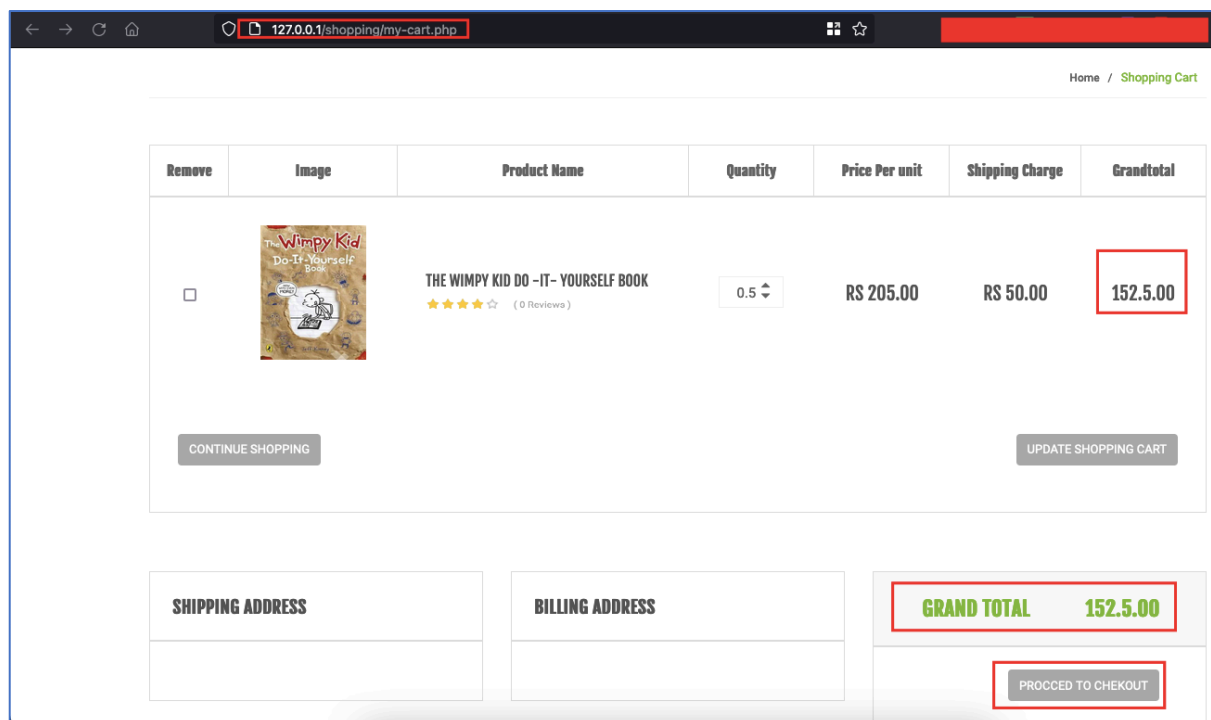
127.0.0.1/shopping/my-cart.php

Home / Shopping Cart

| Remove | Image | Product Name | Quantity | Price Per unit | Shipping Charge | Grandtotal |
|---|---|---|---|---|---|---|
| ☐ | The Wimpy Kid Do-It-Yourself Book | THE WIMPY KID DO -IT- YOURSELF BOOK (0 Reviews) | 0.5 | RS 205.00 | RS 50.00 | 152.5.00 |

CONTINUE SHOPPING

UPDATE SHOPPING CART

SHIPPING ADDRESS

BILLING ADDRESS

GRAND TOTAL 152.5.00

PROCCED TO CHEKOUT